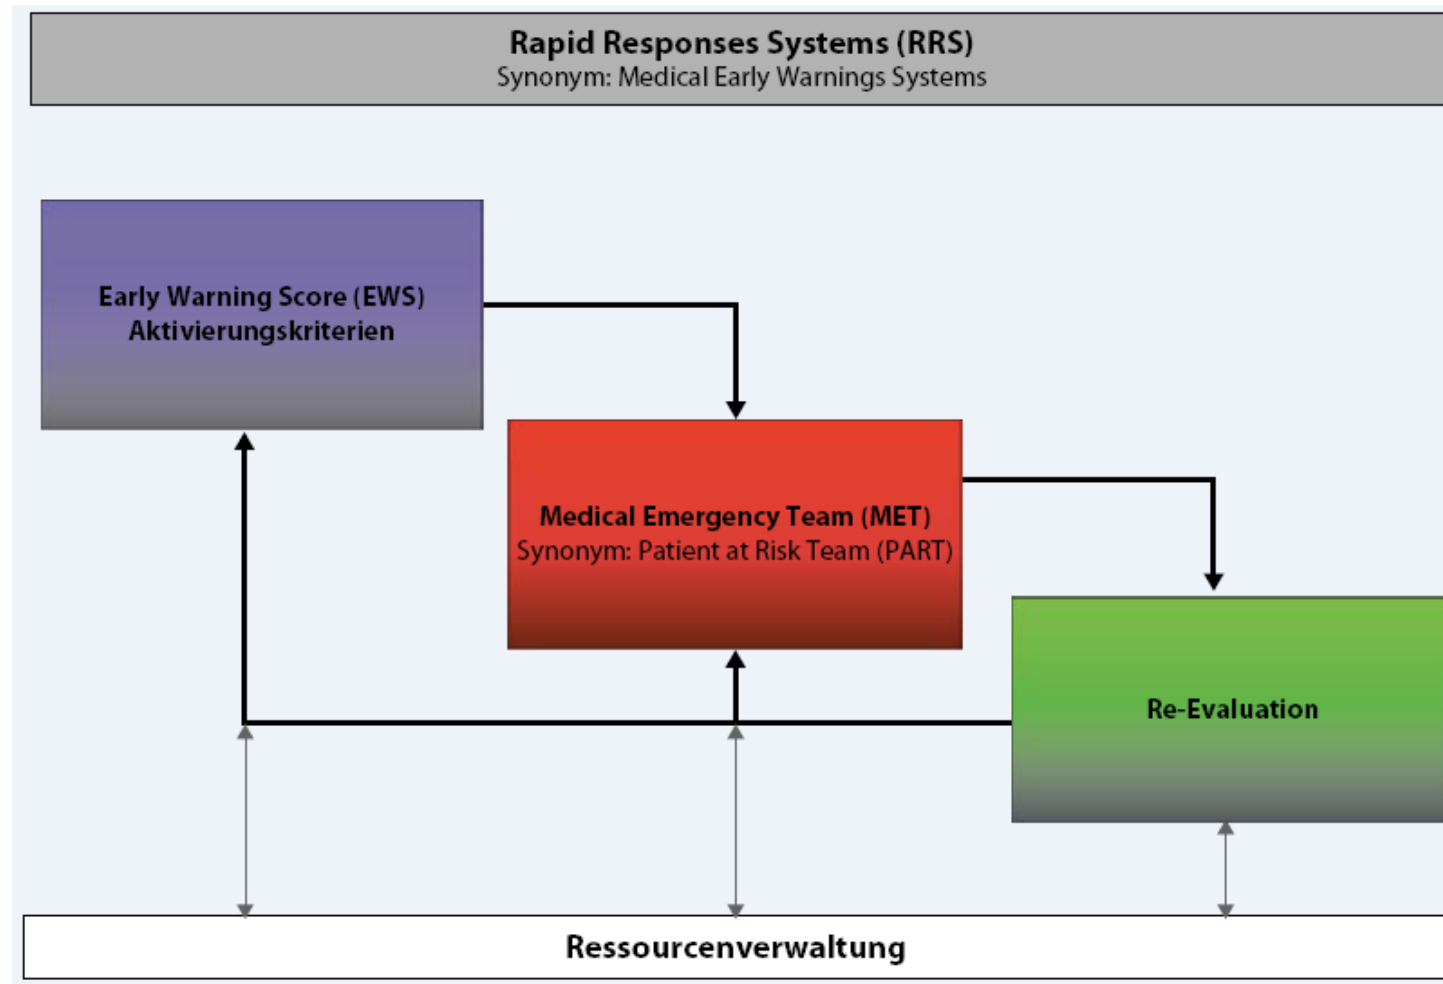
Rapid Responses Systems (RRS)
Synonym: Medical Early Warnings Systems

Early Warning Score (EWS)
Aktivierungskriterien

Medical Emergency Team (MET)
Synonym: Patient at Risk Team (PART)

Re-Evaluation

Ressourcenverwaltung